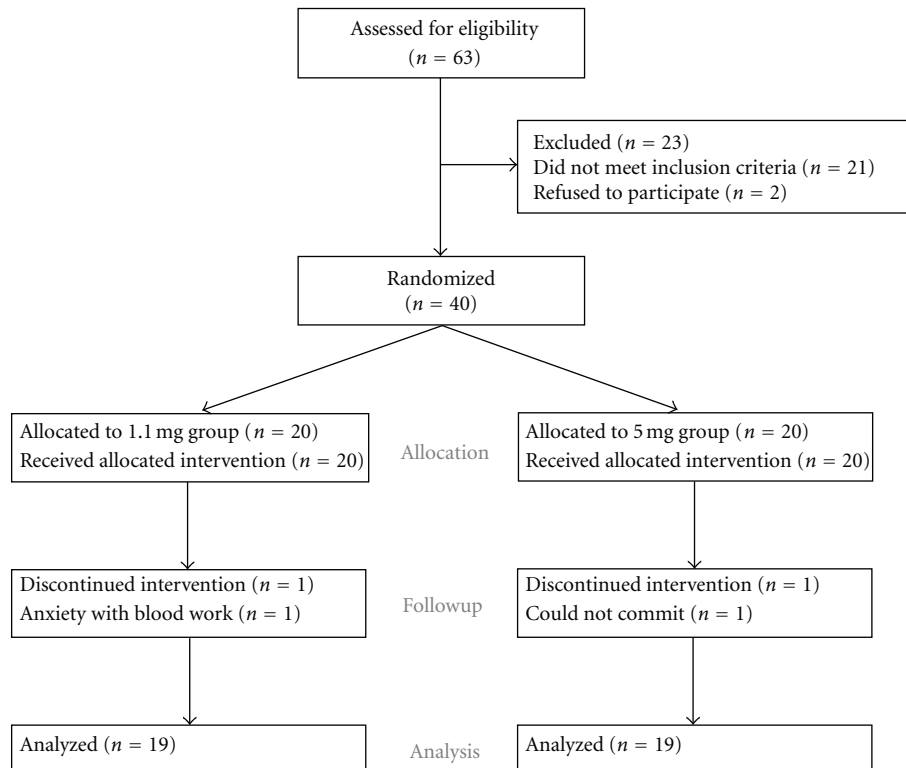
Assessed for eligibility
($n$ = 63)

Excluded ($n$ = 23)
Did not meet inclusion criteria ($n$ = 21)
Refused to participate ($n$ = 2)

Randomized
($n$ = 40)

Allocated to 1.1 mg group ($n$ = 20)
Received allocated intervention ($n$ = 20)

Allocation

Allocated to 5 mg group ($n$ = 20)
Received allocated intervention ($n$ = 20)

Discontinued intervention ($n$ = 1)
Anxiety with blood work ($n$ = 1)

Followup

Discontinued intervention ($n$ = 1)
Could not commit ($n$ = 1)

Analyzed ($n$ = 19)

Analysis

Analyzed ($n$ = 19)